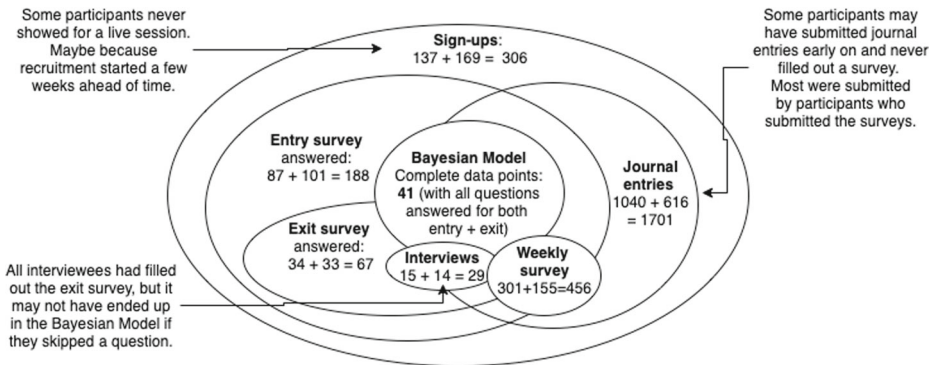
Some participants never showed for a live session. Maybe because recruitment started a few weeks ahead of time.

Sign-ups:
137 + 169 = 306

Some participants may have submitted journal entries early on and never filled out a survey. Most were submitted by participants who submitted the surveys.

Entry survey
answered:
87 + 101 = 188

Bayesian Model
Complete data points:
41 (with all questions answered for both entry + exit)

Journal entries
1040 + 616
= 1701

Exit survey
answered:
34 + 33 = 67

Interviews
15 + 14 = 29

Weekly survey
301+155=456

All interviewees had filled out the exit survey, but it may not have ended up in the Bayesian Model if they skipped a question.